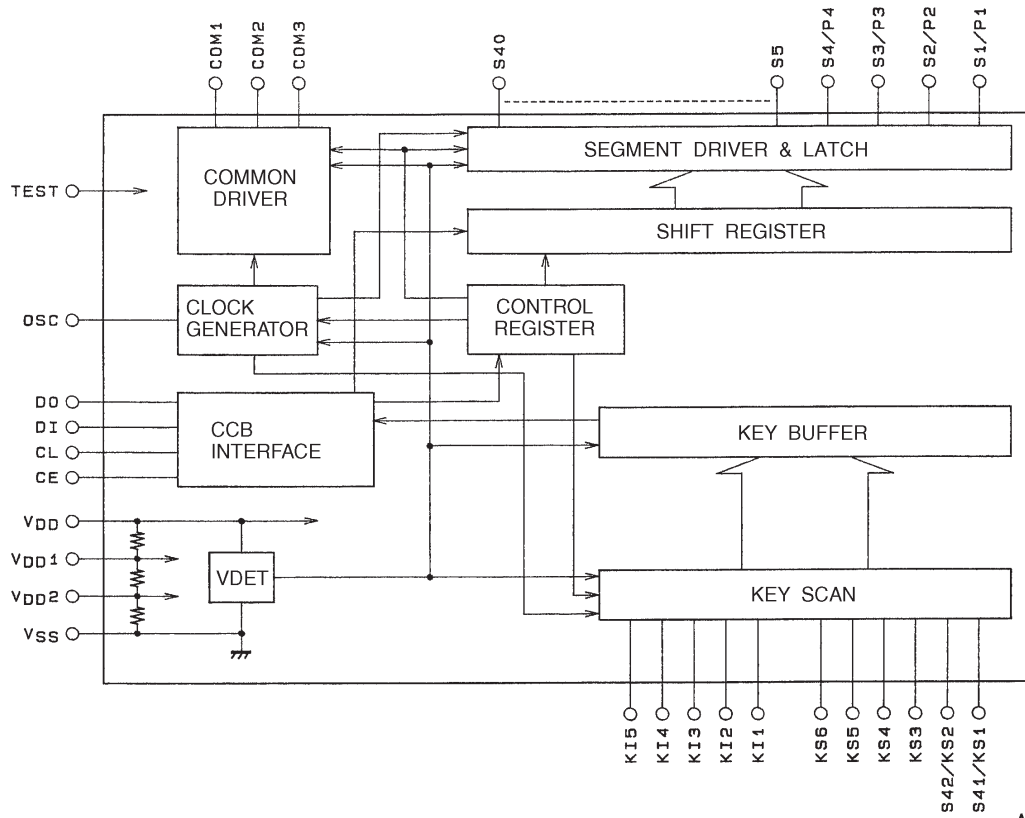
COM1
COM2
COM3
S40
S5
S4/P4
S3/P3
S2/P2
S1/P1

TEST
COMMON DRIVER
SEGMENT DRIVER & LATCH
SHIFT REGISTER
OSC
CLOCK GENERATOR
CONTROL REGISTER
DO
DI
CL
CE
CCB INTERFACE
KEY BUFFER
$V_{DD}$
$V_{DD}1$
$V_{DD}2$
$V_{SS}$
VDET
KEY SCAN

KI5
KI4
KI3
KI2
KI1
KS6
KS5
KS4
KS3
S42/KS2
S41/KS1